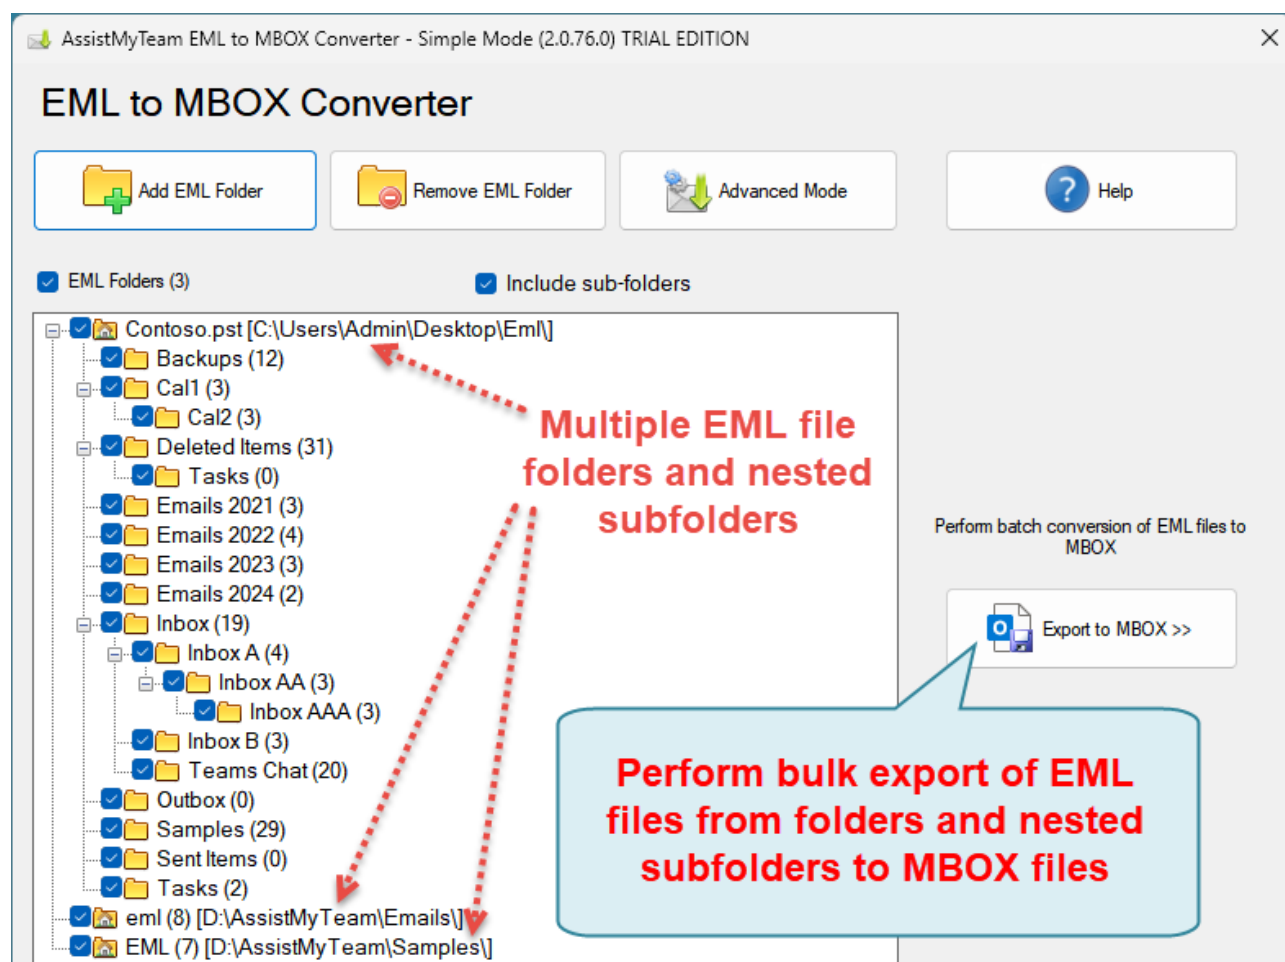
AssistMyTeam EML to MBOX Converter - Simple Mode (2.0.76.0) TRIAL EDITION

EML to MBOX Converter

Add EML Folder
Remove EML Folder
Advanced Mode
Help

EML Folders (3)
Include sub-folders

Contoso.pst [C:\Users\Admin\Desktop\Eml\]
Backups (12)
Cal1 (3)
Cal2 (3)
Deleted Items (31)
Tasks (0)
Emails 2021 (3)
Emails 2022 (4)
Emails 2023 (3)
Emails 2024 (2)
Inbox (19)
Inbox A (4)
Inbox AA (3)
Inbox AAA (3)
Inbox B (3)
Teams Chat (20)
Outbox (0)
Samples (29)
Sent Items (0)
Tasks (2)
eml (8) [D:\AssistMyTeam\Emails\]
EML (7) [D:\AssistMyTeam\Samples\]

Multiple EML file folders and nested subfolders

Perform batch conversion of EML files to MBOX

Export to MBOX >>

Perform bulk export of EML files from folders and nested subfolders to MBOX files